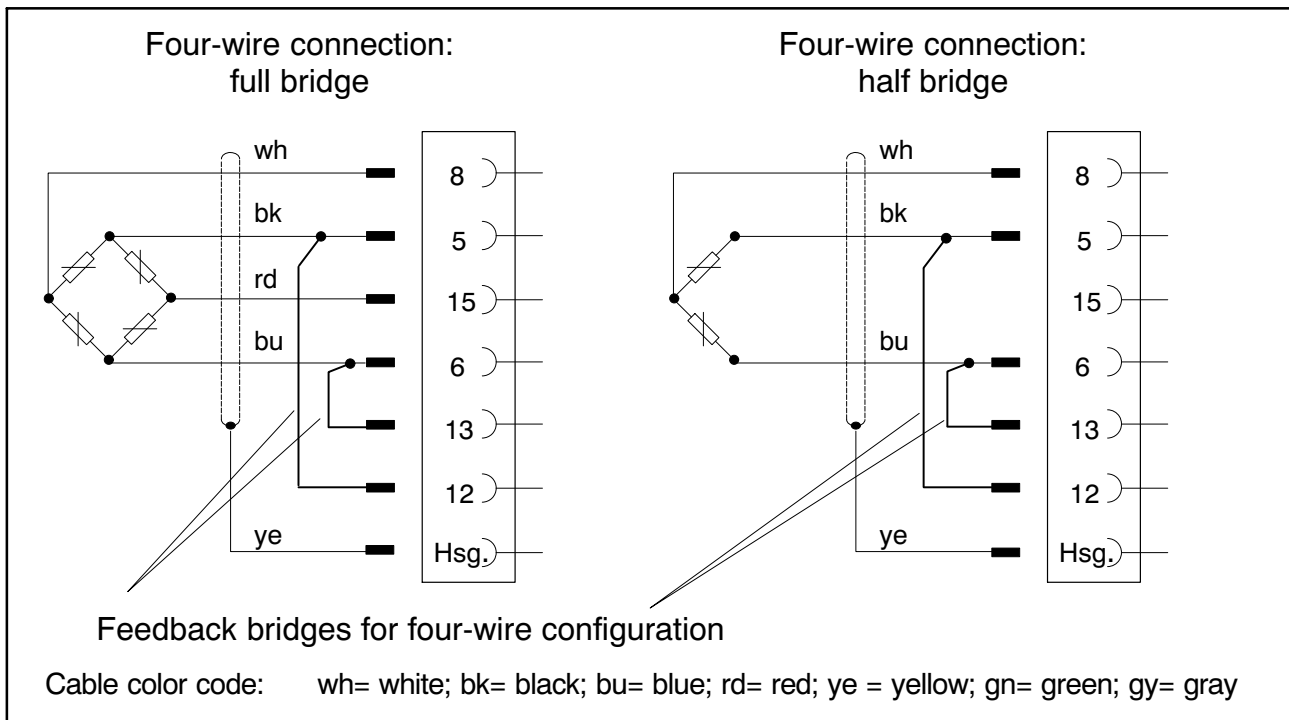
Four-wire connection:
full bridge

wh
bk
rd
bu
ye

8
5
15
6
13
12
Hsg.

Four-wire connection:
half bridge

wh
bk
bu
ye

8
5
15
6
13
12
Hsg.

Feedback bridges for four-wire configuration

Cable color code: wh= white; bk= black; bu= blue; rd= red; ye = yellow; gn= green; gy= gray